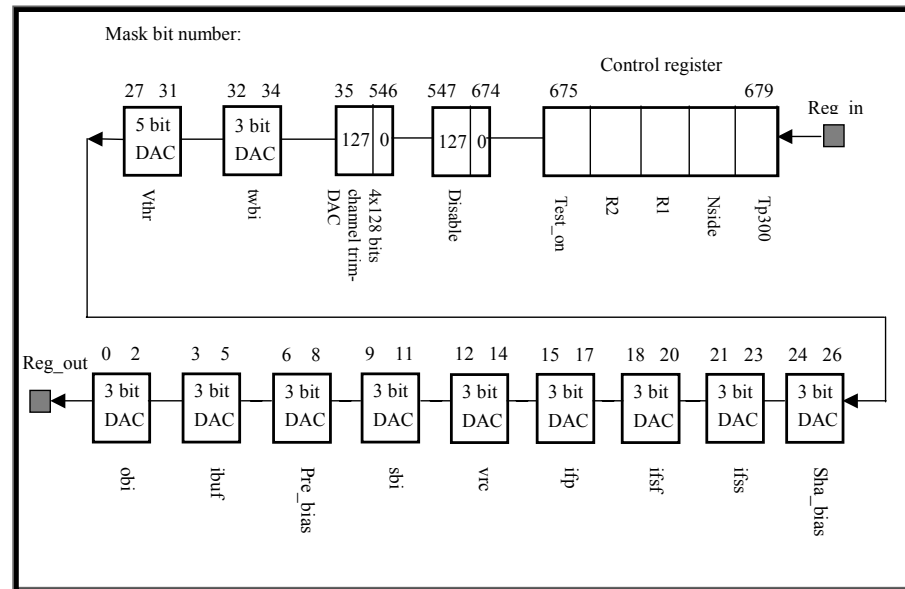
Mask bit number:

Control register

27 31
5 bit
DAC
Vthr

32 34
3 bit
DAC
twbi

35 546
127 0
4x128 bits channel trim-DAC

547 674
127 0
Disable

675 679
Test_on
R2
R1
Nside
Tp300

Reg_in

0 2
3 bit
DAC
obi

3 5
3 bit
DAC
ibuf

6 8
3 bit
DAC
Pre_bias

9 11
3 bit
DAC
sbi

12 14
3 bit
DAC
vrc

15 17
3 bit
DAC
ifp

18 20
3 bit
DAC
ifsf

21 23
3 bit
DAC
ifss

24 26
3 bit
DAC
Sha_bias

Reg_out